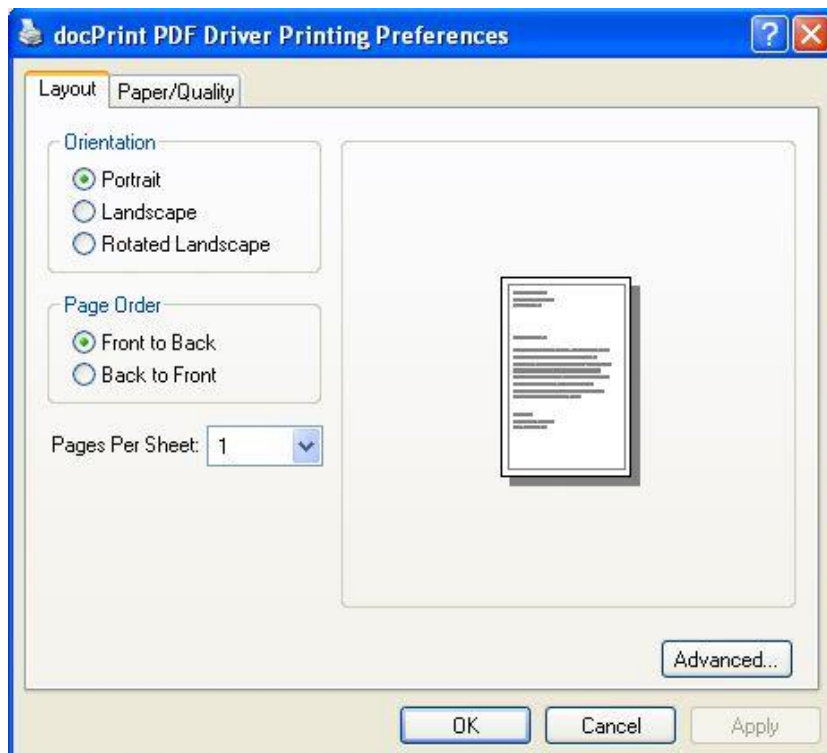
docPrint PDF Driver Printing Preferences

?

Layout
Paper/Quality

Orientation
Portrait
Landscape
Rotated Landscape

Page Order
Front to Back
Back to Front

Pages Per Sheet: 1

Advanced...

OK
Cancel
Apply